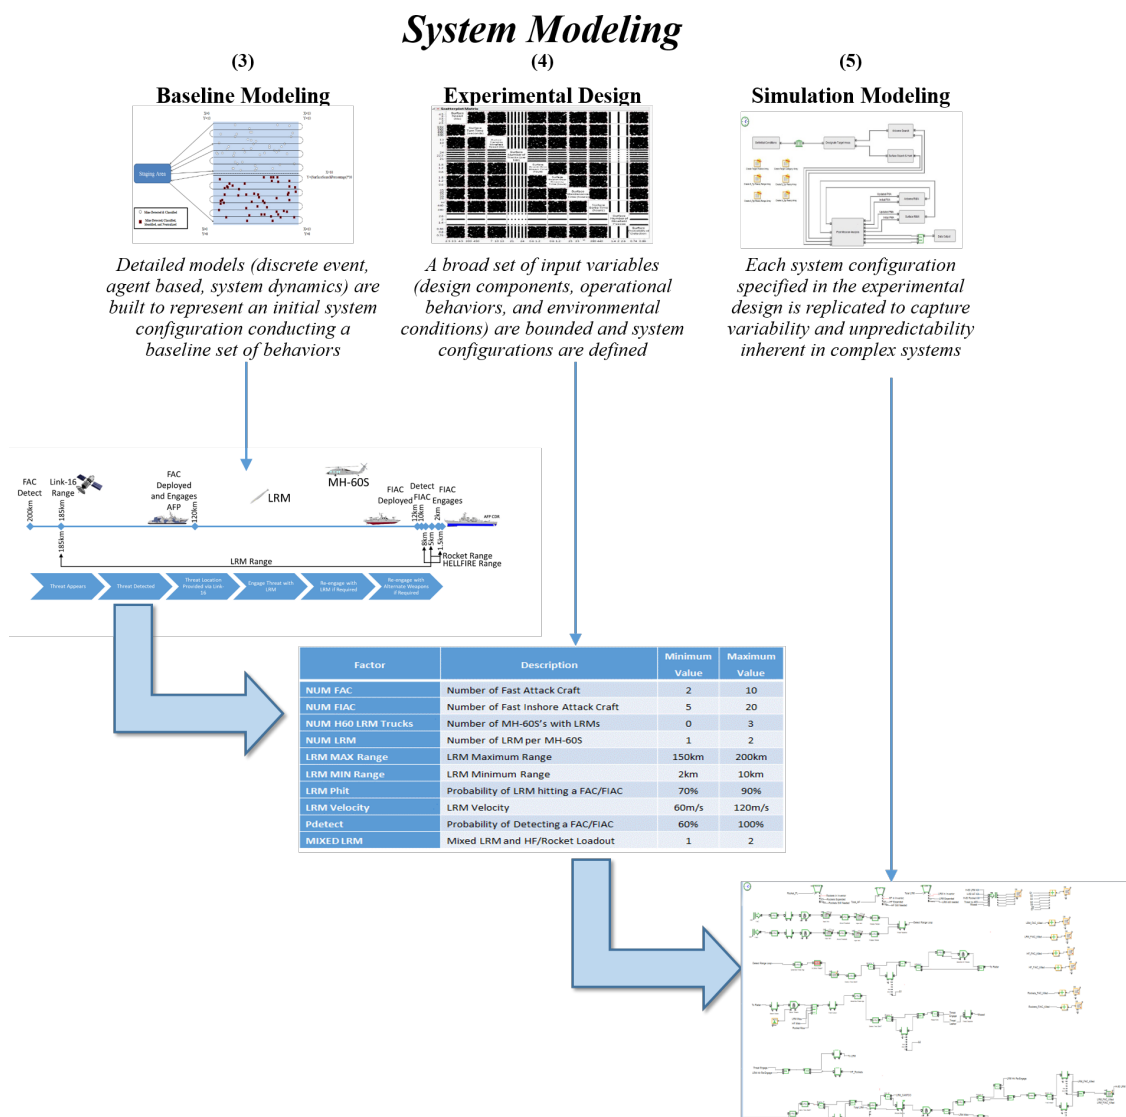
System Modeling

(3)

Baseline Modeling

Staging Area

Detailed models (discrete event, agent based, system dynamics) are built to represent an initial system configuration conducting a baseline set of behaviors

(4)

Experimental Design

A broad set of input variables (design components, operational behaviors, and environmental conditions) are bounded and system configurations are defined

(5)

Simulation Modeling

Each system configuration specified in the experimental design is replicated to capture variability and unpredictability inherent in complex systems

FAC Detect

Link-16 Range

FAC Deployed and Engages AFP

LRM

MH-60S

FIAC Deployed

Detect FIAC

FIAC Engages

200km

185km

120km

12km

10km

2km

185km

8km

5km

1.5km

LRM Range

Rocket Range

HELLFIRE Range

Threat Appears

Threat Detected

Threat Location Provided via Link-16

Engage Threat with LRM

Re-engage with LRM if Required

Re-engage with Alternate Weapons if Required

| Factor | Description | Minimum Value | Maximum Value |
|---|---|---|---|
| NUM FAC | Number of Fast Attack Craft | 2 | 10 |
| NUM FIAC | Number of Fast Inshore Attack Craft | 5 | 20 |
| NUM H60 LRM Trucks | Number of MH-60S's with LRMs | 0 | 3 |
| NUM LRM | Number of LRM per MH-60S | 1 | 2 |
| LRM MAX Range | LRM Maximum Range | 150km | 200km |
| LRM MIN Range | LRM Minimum Range | 2km | 10km |
| LRM Phit | Probability of LRM hitting a FAC/FIAC | 70% | 90% |
| LRM Velocity | LRM Velocity | 60m/s | 120m/s |
| Pdetect | Probability of Detecting a FAC/FIAC | 60% | 100% |
| MIXED LRM | Mixed LRM and HF/Rocket Loadout | 1 | 2 |